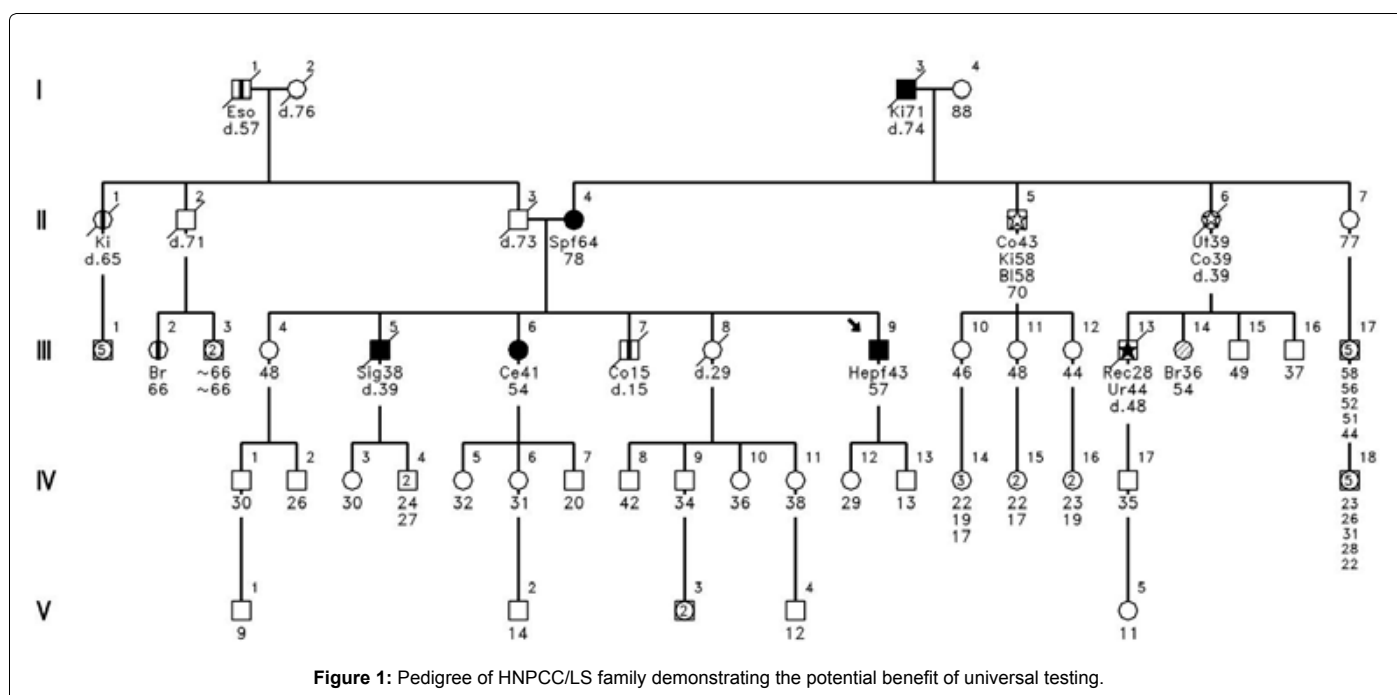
I
1 Eso d.57
2 d.76
3 Ki71 d.74
4 88

II
1 Ki d.65
2 d.71
3 d.73
4 Spf64 78
5 Co43 Ki58 Bl58 70
6 Ut39 Co39 d.39
7 77

III
1 5
2 Br 66
3 2 ~66 ~66
4 48
5 Sig38 d.39
6 Ce41 54
7 Co15 d.15
8 d.29
9 Hepf43 57
10 46
11 48
12 44
13 Rec28 Ur44 d.48
14 Br36 54
15 49
16 37
17 5 58 56 52 51 44

IV
1 30
2 26
3 30
4 2 24 27
5 32
6 31
7 20
8 42
9 34
10 36
11 38
12 29
13 13
14 3 22 19 17
15 2 22 17
16 2 23 19
17 35
18 5 23 26 31 28 22

V
1 9
2 14
3 2
4 12
5 11

**Figure 1:** Pedigree of HNPCC/LS family demonstrating the potential benefit of universal testing.